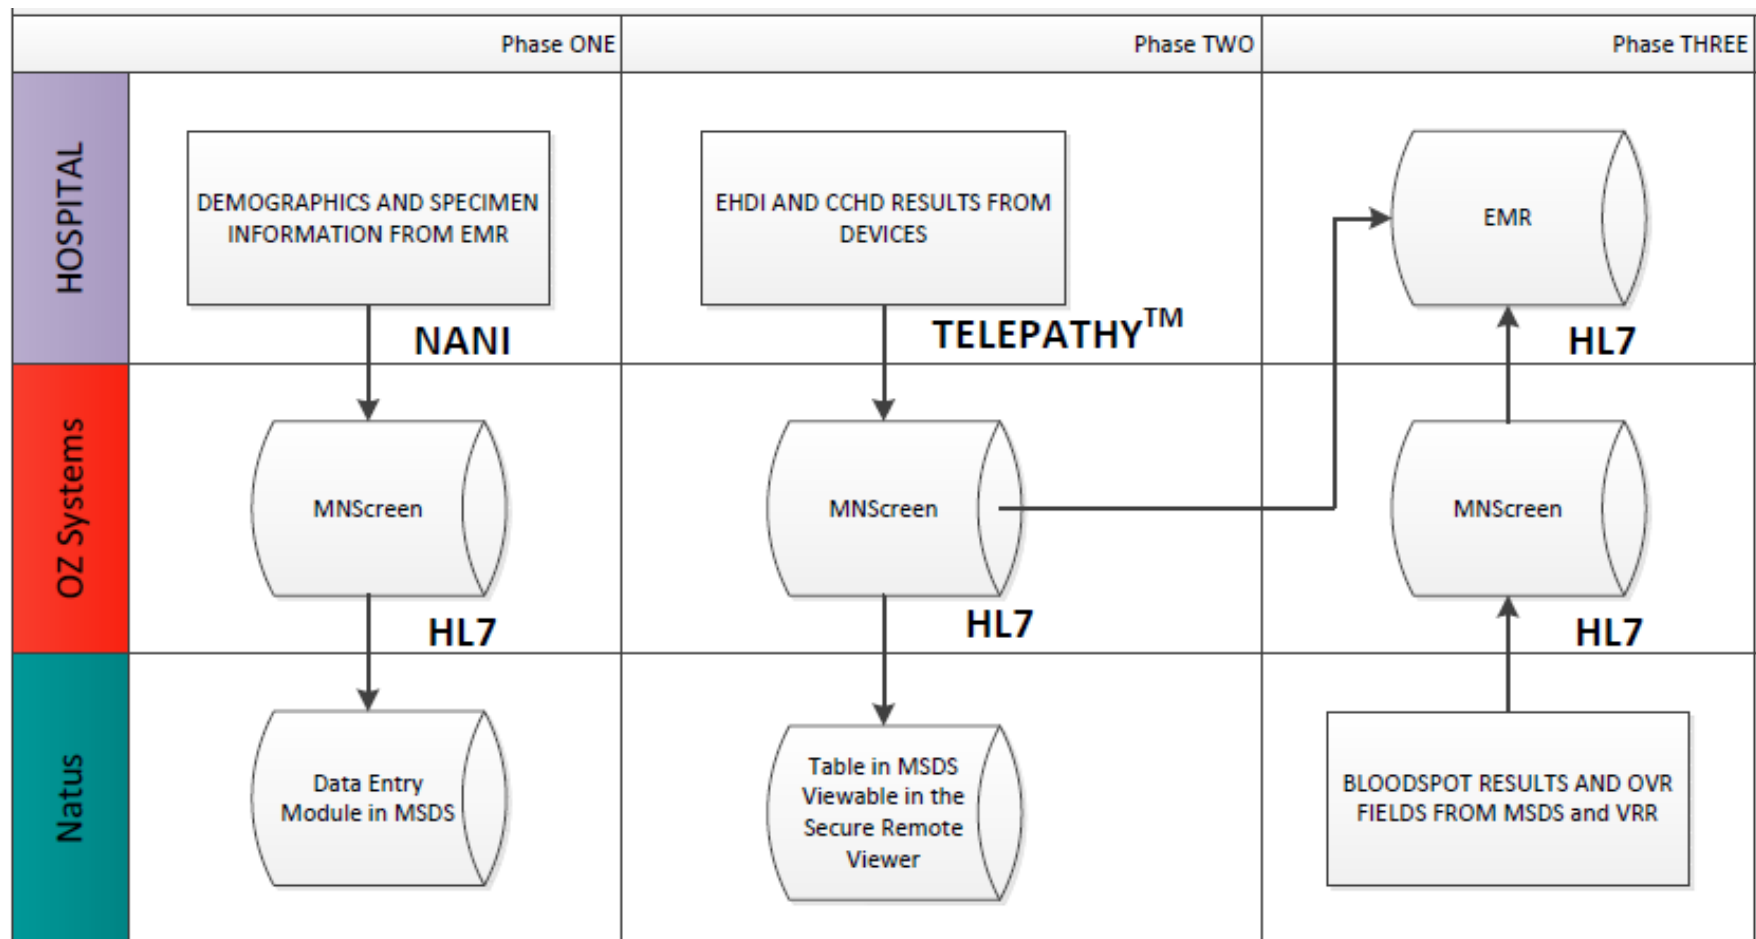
Phase ONE

Phase TWO

Phase THREE

HOSPITAL

OZ Systems

Natus

DEMOGRAPHICS AND SPECIMEN INFORMATION FROM EMR

NANI

MNScreen

HL7

Data Entry Module in MSDS

EHDI AND CCHD RESULTS FROM DEVICES

TELEPATHY$^{TM}$

MNScreen

HL7

Table in MSDS Viewable in the Secure Remote Viewer

EMR

HL7

MNScreen

HL7

BLOODSPOT RESULTS AND OVR FIELDS FROM MSDS and VRR